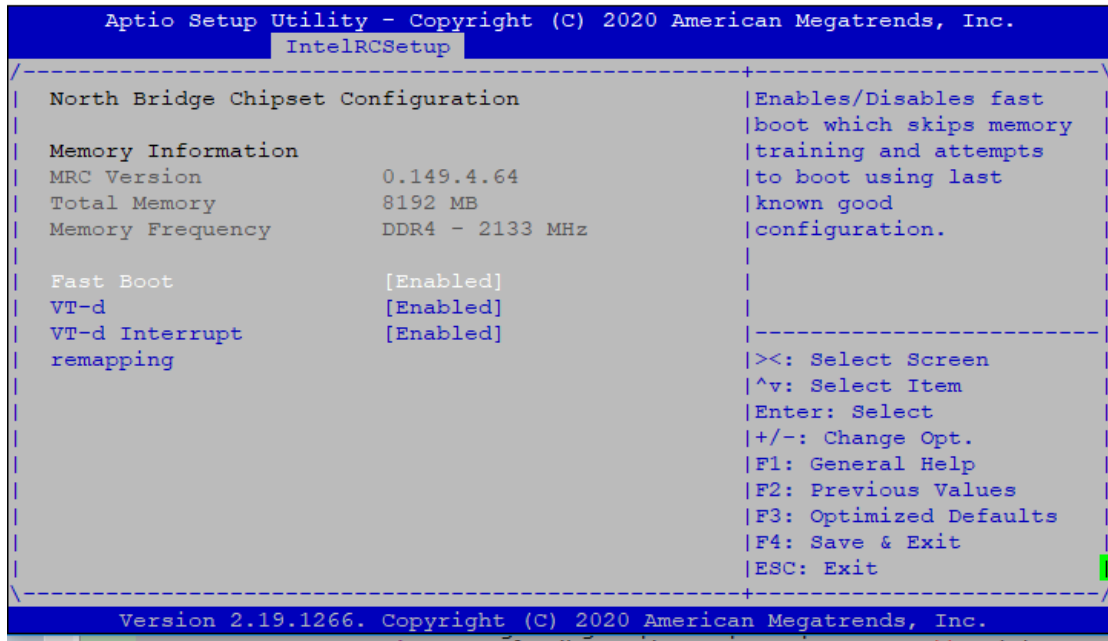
Aptio Setup Utility - Copyright (C) 2020 American Megatrends, Inc.
IntelRCSetup

North Bridge Chipset Configuration

Memory Information
MRC Version 0.149.4.64
Total Memory 8192 MB
Memory Frequency DDR4 - 2133 MHz

Fast Boot [Enabled]
VT-d [Enabled]
VT-d Interrupt remapping [Enabled]

Enables/Disables fast boot which skips memory training and attempts to boot using last known good configuration.

><: Select Screen
^v: Select Item
Enter: Select
+/-: Change Opt.
F1: General Help
F2: Previous Values
F3: Optimized Defaults
F4: Save & Exit
ESC: Exit

Version 2.19.1266. Copyright (C) 2020 American Megatrends, Inc.